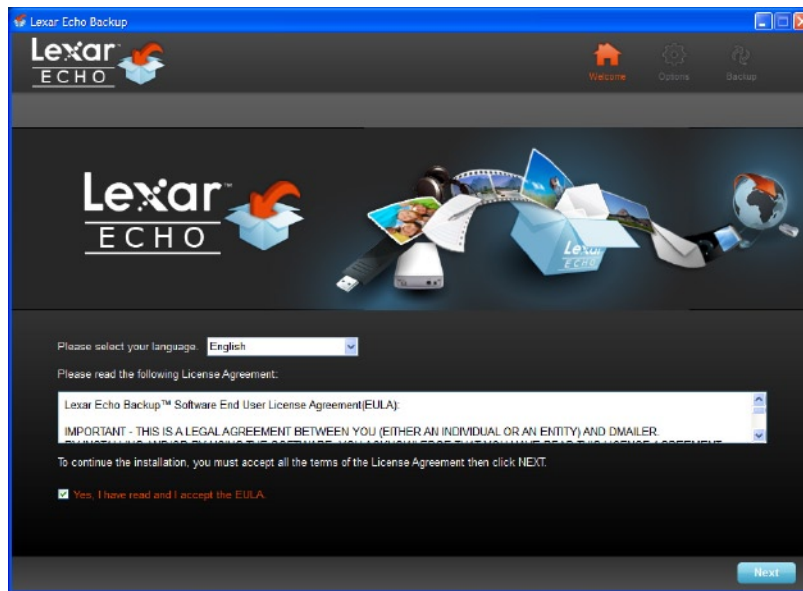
Lexar Echo Backup

Lexar ECHO

Welcome
Options
Backup

Lexar ECHO

Lexar ECHO

Please select your language. English

Please read the following License Agreement:

Lexar Echo Backup™ Software End User License Agreement(EULA):

IMPORTANT - THIS IS A LEGAL AGREEMENT BETWEEN YOU (EITHER AN INDIVIDUAL OR AN ENTITY) AND DMAILER. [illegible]

To continue the installation, you must accept all the terms of the License Agreement then click NEXT.

Yes, I have read and I accept the EULA.

Next